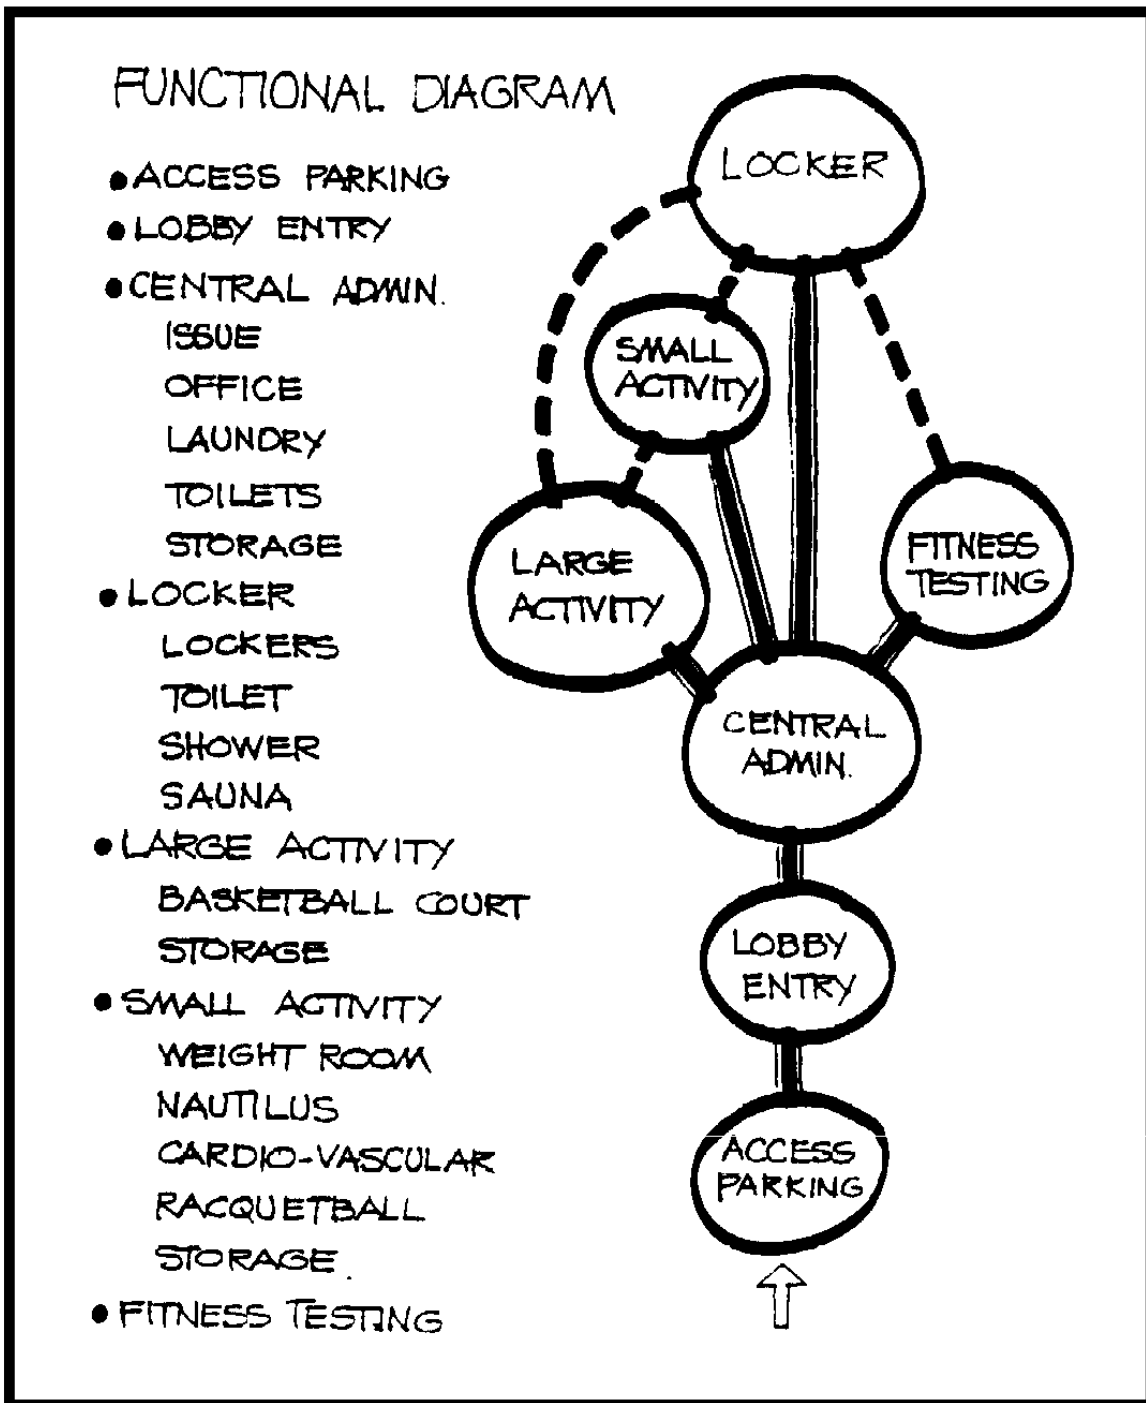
FUNCTIONAL DIAGRAM

• ACCESS PARKING
• LOBBY ENTRY
• CENTRAL ADMIN.
ISSUE
OFFICE
LAUNDRY
TOILETS
STORAGE
• LOCKER
LOCKERS
TOILET
SHOWER
SAUNA
• LARGE ACTIVITY
BASKETBALL COURT
STORAGE
• SMALL ACTIVITY
WEIGHT ROOM
NAUTILUS
CARDIO-VASCULAR
RACQUETBALL
STORAGE.
• FITNESS TESTING

LOCKER

SMALL ACTIVITY

LARGE ACTIVITY

FITNESS TESTING

CENTRAL ADMIN.

LOBBY ENTRY

ACCESS PARKING